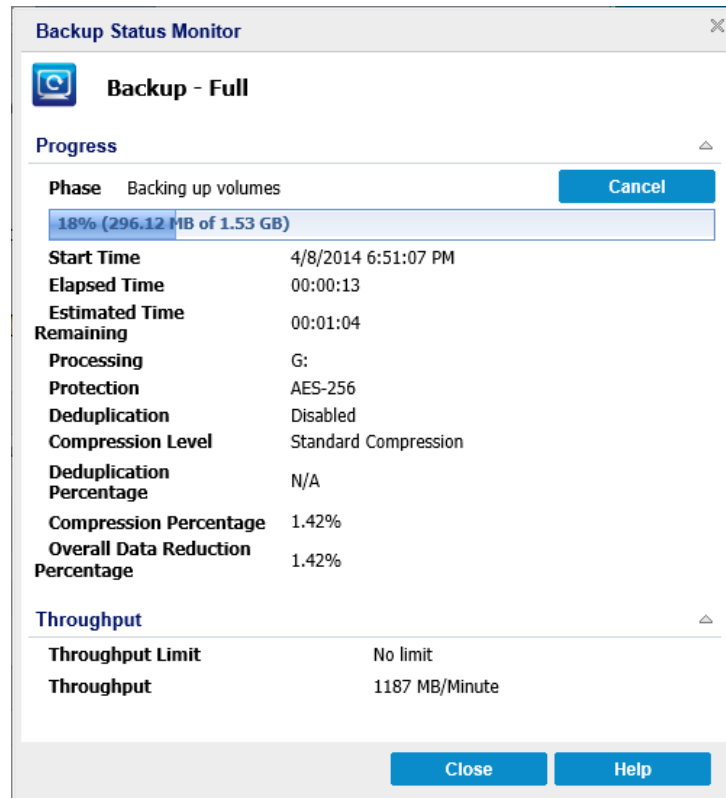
Backup Status Monitor

Backup - Full

Progress

Phase Backing up volumes

Cancel

18% (296.12 MB of 1.53 GB)

| | |
|---|---|
| Start Time | 4/8/2014 6:51:07 PM |
| Elapsed Time | 00:00:13 |
| Estimated Time Remaining | 00:01:04 |
| Processing | G: |
| Protection | AES-256 |
| Deduplication | Disabled |
| Compression Level | Standard Compression |
| Deduplication Percentage | N/A |
| Compression Percentage | 1.42% |
| Overall Data Reduction Percentage | 1.42% |

Throughput

| | |
|---|---|
| Throughput Limit | No limit |
| Throughput | 1187 MB/Minute |

Close Help